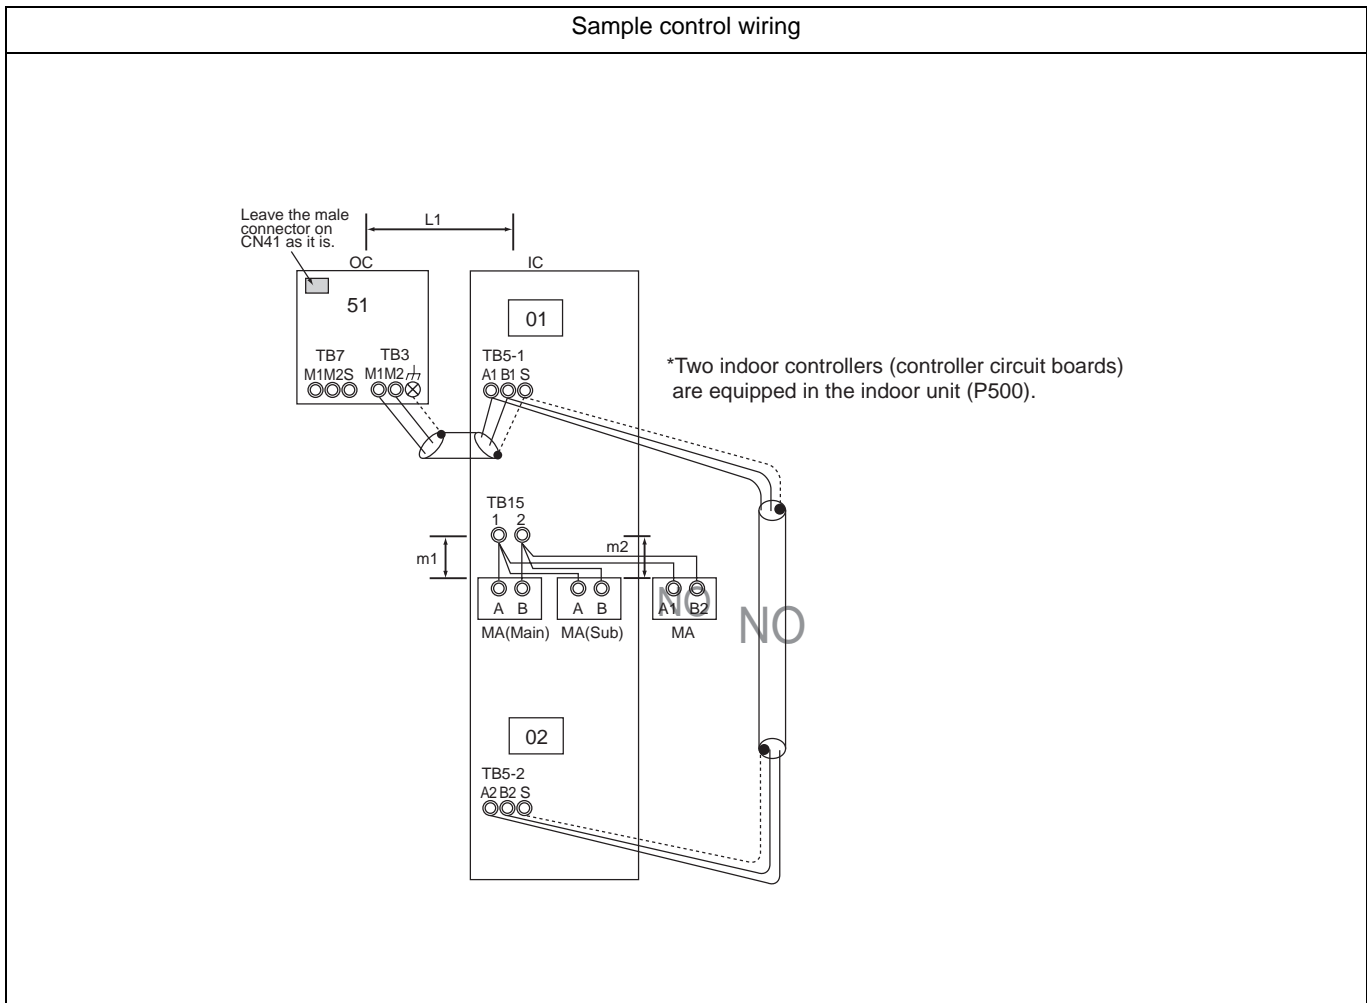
Sample control wiring

Leave the male connector on CN41 as it is.

L1

OC

51

TB7
M1 M2 S

TB3
M1 M2

IC

01

TB5-1
A1 B1 S

*Two indoor controllers (controller circuit boards) are equipped in the indoor unit (P500).

TB15
1 2

m1

m2

A B
MA(Main)

A B
MA(Sub)

A1 B2
MA

NO NO

02

TB5-2
A2 B2 S